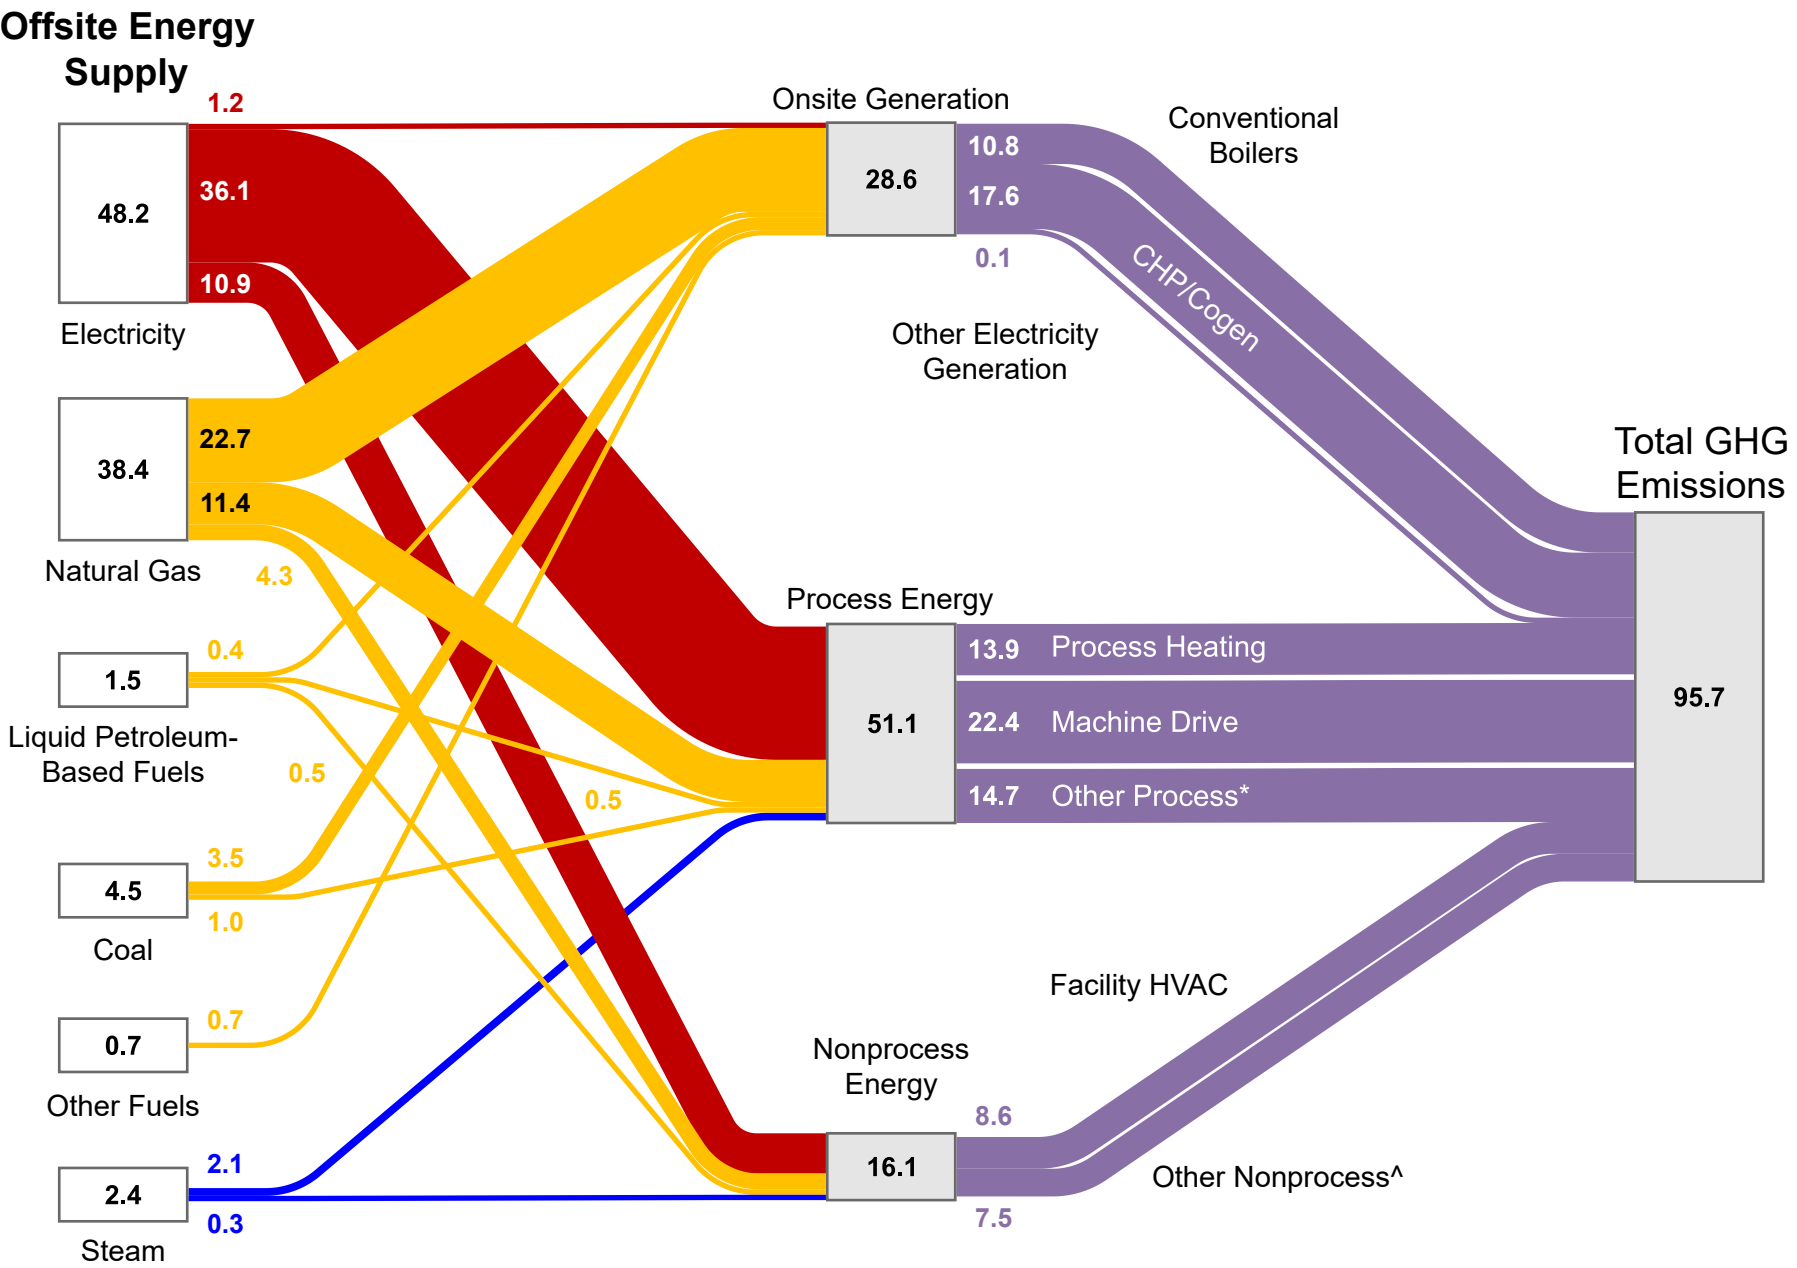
Offsite Energy Supply

1.2
48.2
36.1
10.9
Electricity

38.4
22.7
11.4
Natural Gas
4.3

0.4
1.5
Liquid Petroleum-Based Fuels
0.5

3.5
4.5
1.0
Coal

0.7
0.7
Other Fuels

2.1
2.4
0.3
Steam

Onsite Generation
28.6
10.8
17.6
0.1
Conventional Boilers
CHP/Cogen
Other Electricity Generation

Process Energy
51.1
0.5
13.9 Process Heating
22.4 Machine Drive
14.7 Other Process*

Nonprocess Energy
16.1
8.6
7.5
Facility HVAC
Other Nonprocess^

Total GHG Emissions
95.7